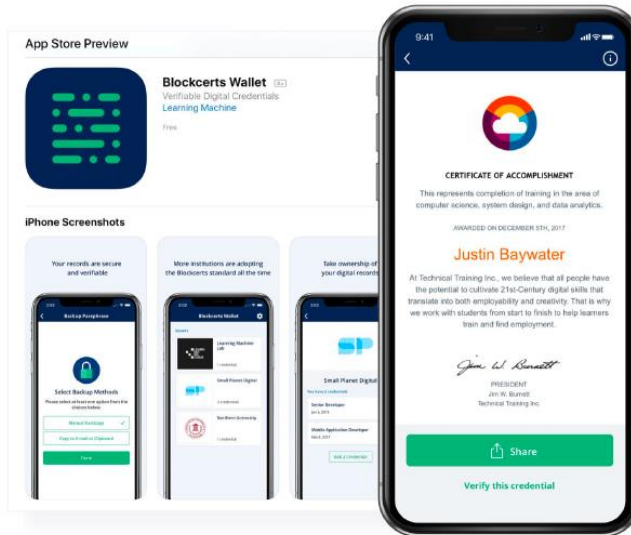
App Store Preview

Blockcerts Wallet 4+
Verifiable Digital Credentials
Learning Machine
Free

iPhone Screenshots

Your records are secure and verifiable

Backup Passphrase
Select Backup Methods
Please select at least one option from the choices below.
Manual Backup
Copy and Paste to Clipboard
Done

More institutions are adopting the Blockcerts standard all the time

Blockcerts Wallet
Issuers
Learning Machine LMI
1 credential
Small Planet Digital
Northern University
1 credential

Take ownership of your digital records

Small Planet Digital
Senior Developer
Mobile Application Developer
Add a Credential

9:41

CERTIFICATE OF ACCOMPLISHMENT
This represents completion of training in the area of computer science, system design, and data analytics.

AWARDED ON DECEMBER 5TH, 2017

Justin Baywater

At Technical Training Inc., we believe that all people have the potential to cultivate 21st-Century digital skills that translate into both employability and creativity. That is why we work with students from start to finish to help learners train and find employment.

Jim W. Burnett
PRESIDENT
Jim W. Burnett
Technical Training Inc.

Share

Verify this credential